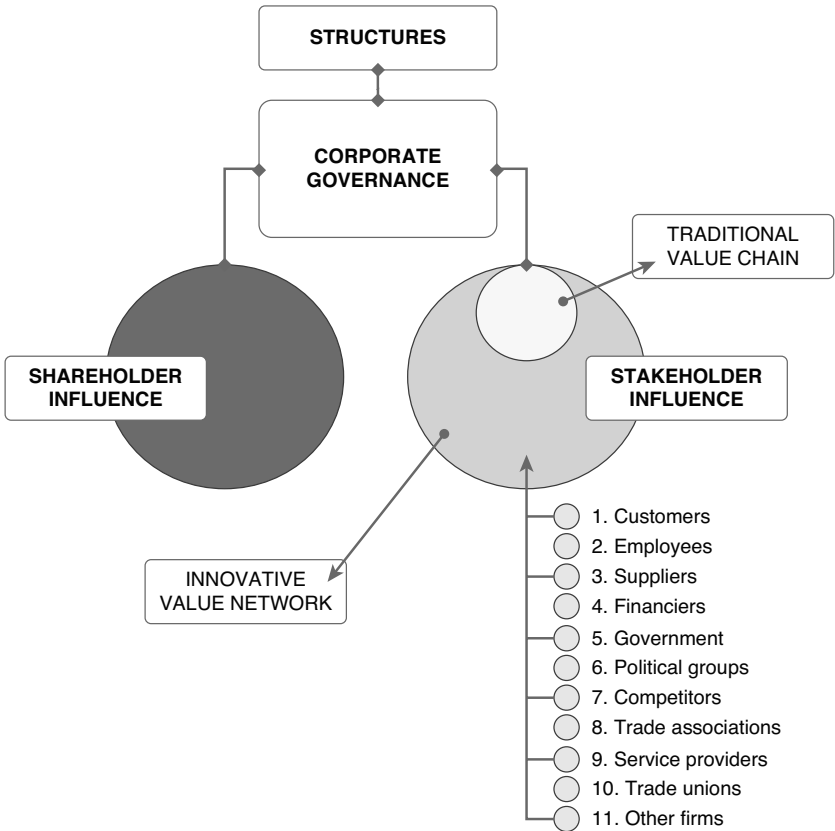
STRUCTURES

CORPORATE GOVERNANCE

TRADITIONAL VALUE CHAIN

SHAREHOLDER INFLUENCE

STAKEHOLDER INFLUENCE

INNOVATIVE VALUE NETWORK

1. Customers
2. Employees
3. Suppliers
4. Financiers
5. Government
6. Political groups
7. Competitors
8. Trade associations
9. Service providers
10. Trade unions
11. Other firms